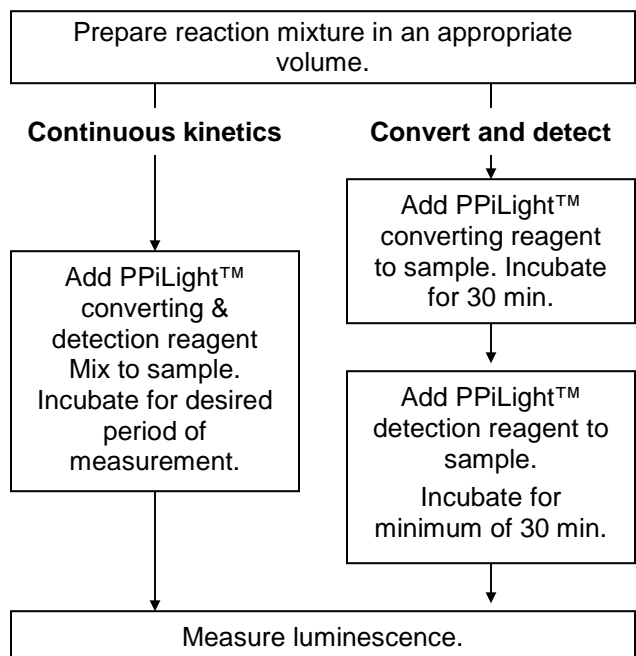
Prepare reaction mixture in an appropriate volume.

**Continuous kinetics**

Add PPiLight™ converting & detection reagent Mix to sample. Incubate for desired period of measurement.

**Convert and detect**

Add PPiLight™ converting reagent to sample. Incubate for 30 min.

Add PPiLight™ detection reagent to sample.

Incubate for minimum of 30 min.

Measure luminescence.